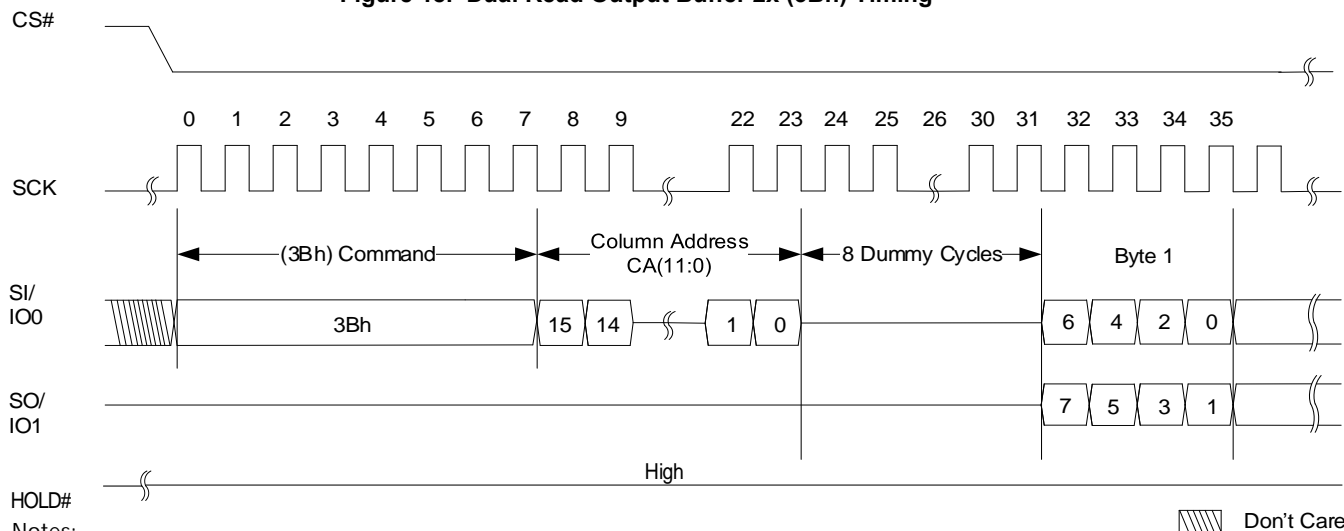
Figure 13. Dual Read Output Buffer 2x (3Bh) Timing

CS#

0 1 2 3 4 5 6 7 8 9 22 23 24 25 26 30 31 32 33 34 35

SCK

(3Bh) Command

Column Address CA(11:0)

8 Dummy Cycles

Byte 1

SI/ IO0

3Bh

15 14 1 0

6 4 2 0

SO/ IO1

7 5 3 1

High

HOLD#

Notes:

Don't Care